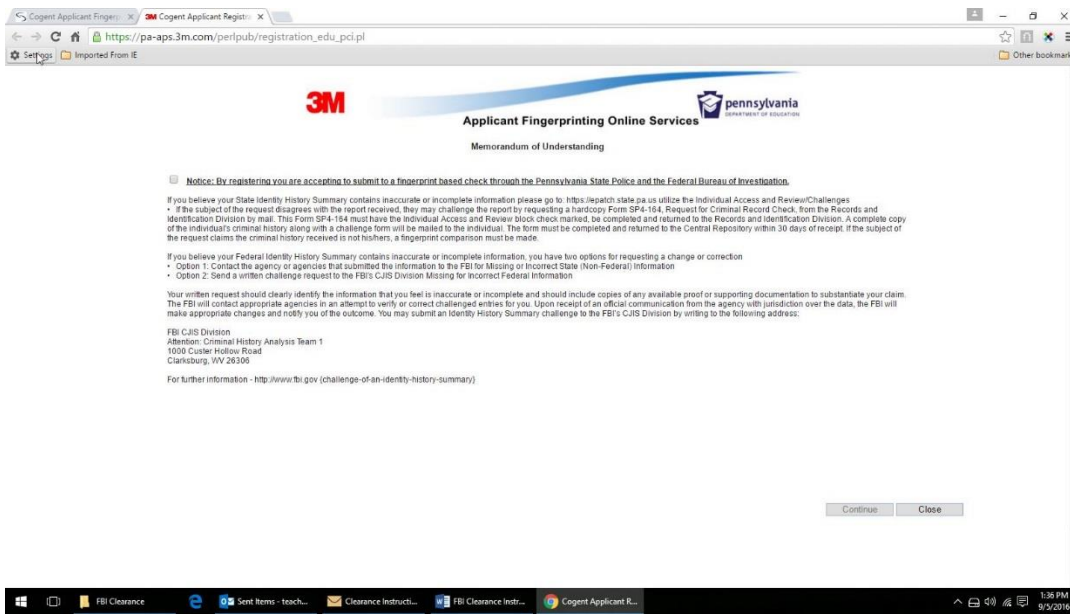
Cogent Applicant Fingerp ×
3M Cogent Applicant Registr ×

https://pa-aps.3m.com/perlpub/registration_edu_pci.pl

Settings Imported From IE
Other bookmark

3M
pennsylvania
DEPARTMENT OF EDUCATION
Applicant Fingerprinting Online Services

Memorandum of Understanding

Notice: By registering you are accepting to submit to a fingerprint based check through the Pennsylvania State Police and the Federal Bureau of Investigation.

If you believe your State Identity History Summary contains inaccurate or incomplete information please go to: https://epatch.state.pa.us utilize the Individual Access and Review/Challenges
• If the subject of the request disagrees with the report received, they may challenge the report by requesting a hardcopy Form SP4-164, Request for Criminal Record Check, from the Records and Identification Division by mail. This Form SP4-164 must have the Individual Access and Review block check marked, be completed and returned to the Records and Identification Division. A complete copy of the individual's criminal history along with a challenge form will be mailed to the individual. The form must be completed and returned to the Central Repository within 30 days of receipt. If the subject of the request claims the criminal history received is not his/hers, a fingerprint comparison must be made.

If you believe your Federal Identity History Summary contains inaccurate or incomplete information, you have two options for requesting a change or correction
• Option 1: Contact the agency or agencies that submitted the information to the FBI for Missing or Incorrect State (Non-Federal) Information
• Option 2: Send a written challenge request to the FBI's CJIS Division Missing for Incorrect Federal Information

Your written request should clearly identify the information that you feel is inaccurate or incomplete and should include copies of any available proof or supporting documentation to substantiate your claim. The FBI will contact appropriate agencies in an attempt to verify or correct challenged entries for you. Upon receipt of an official communication from the agency with jurisdiction over the data, the FBI will make appropriate changes and notify you of the outcome. You may submit an Identity History Summary challenge to the FBI's CJIS Division by writing to the following address:

FBI CJIS Division
Attention: Criminal History Analysis Team 1
1000 Custer Hollow Road
Clarksburg, WV 26306

For further information - http://www.fbi.gov (challenge-of-an-identity-history-summary)

Continue Close

FBI Clearance
Sent Items - teach...
Clearance Instructi...
FBI Clearance Instr...
Cogent Applicant R...
1:36 PM
9/5/2016